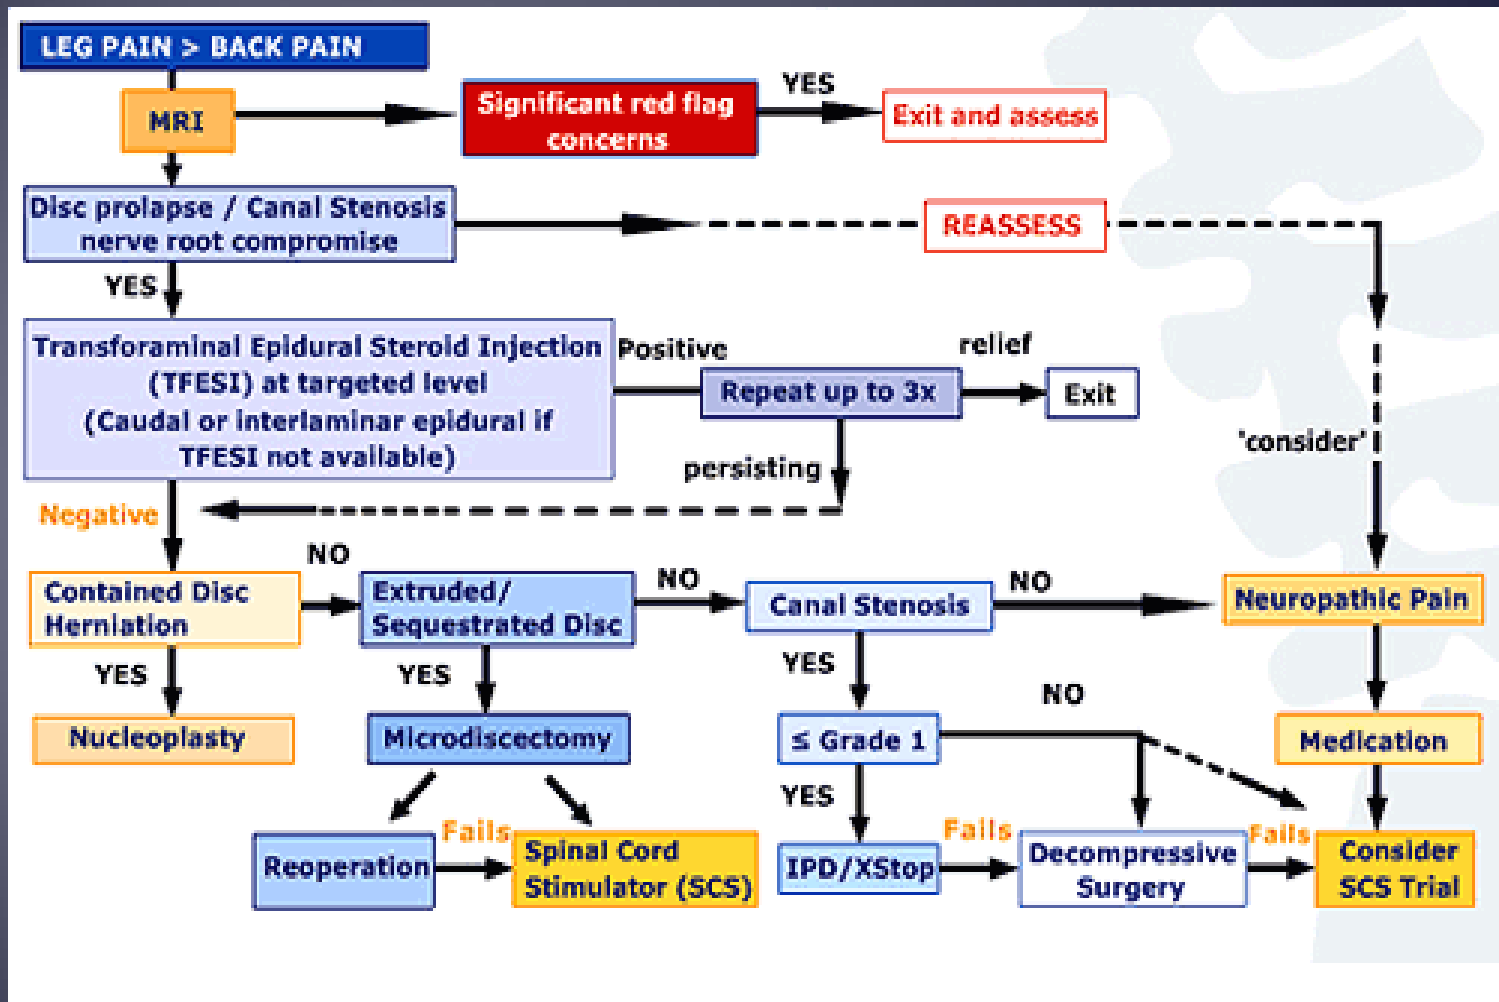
LEG PAIN > BACK PAIN

MRI

Significant red flag concerns

YES

Exit and assess

Disc prolapse / Canal Stenosis nerve root compromise

REASSESS

YES

Transforaminal Epidural Steroid Injection (TFESI) at targeted level (Caudal or interlaminar epidural if TFESI not available)

Positive

relief

Repeat up to 3x

Exit

persisting

'consider'

Negative

NO

Contained Disc Herniation

Extruded/ Sequestrated Disc

NO

Canal Stenosis

NO

Neuropathic Pain

YES

YES

YES

NO

Nucleoplasty

Microdiscectomy

≤ Grade 1

Medication

YES

Reoperation

Fails

Spinal Cord Stimulator (SCS)

IPD/XStop

Fails

Decompressive Surgery

Fails

Consider SCS Trial